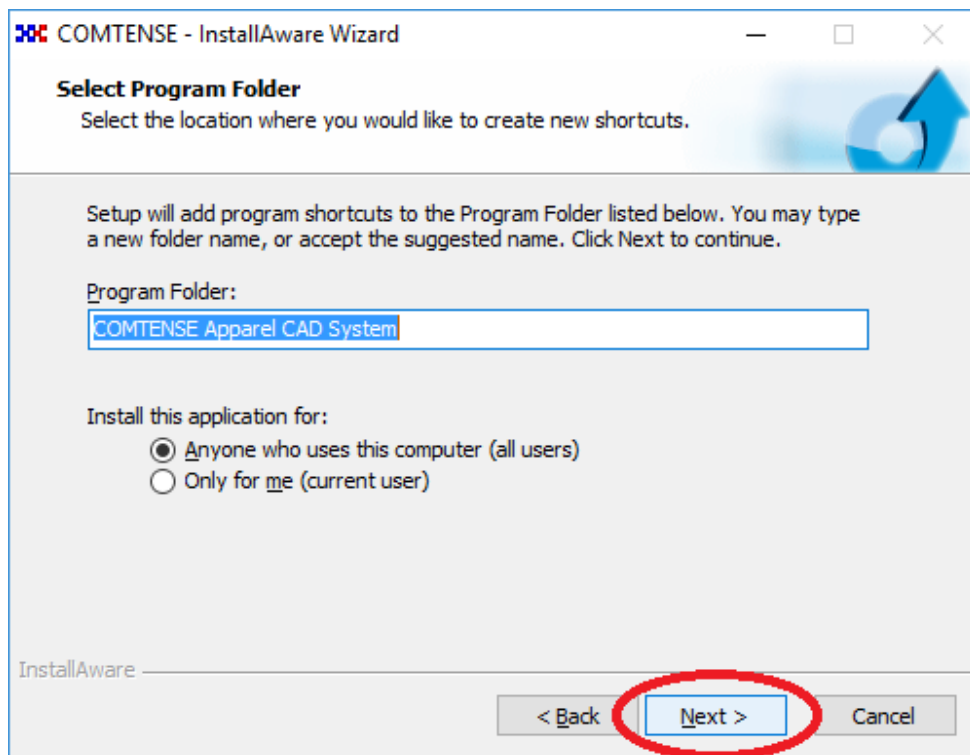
COMTENSE - InstallAware Wizard

Select Program Folder
Select the location where you would like to create new shortcuts.

Setup will add program shortcuts to the Program Folder listed below. You may type a new folder name, or accept the suggested name. Click Next to continue.

Program Folder:

COMTENSE Apparel CAD System

Install this application for:

Anyone who uses this computer (all users)

Only for me (current user)

InstallAware

< Back

Next >

Cancel